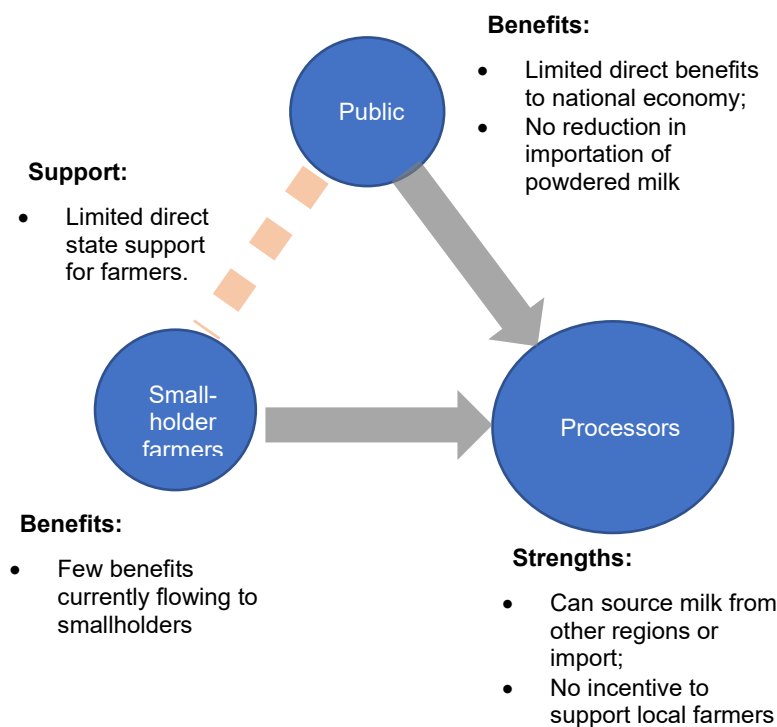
Benefits:

- Limited direct benefits to national economy;
- No reduction in importation of powdered milk

Public

Support:

- Limited direct state support for farmers.

Small-holder farmers

Processors

Benefits:

- Few benefits currently flowing to smallholders

Strengths:

- Can source milk from other regions or import;
- No incentive to support local farmers